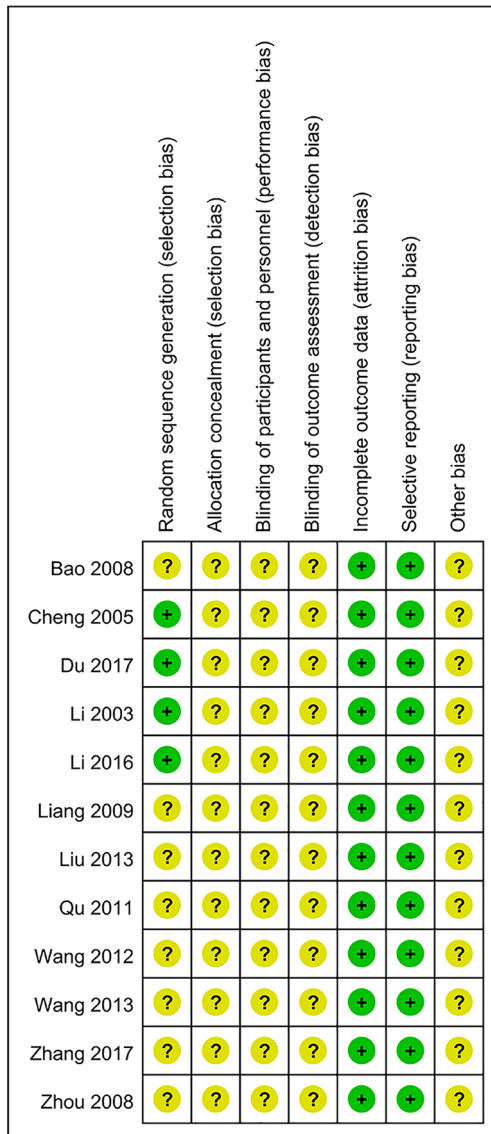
| | Random sequence generation (selection bias) | Allocation concealment (selection bias) | Blinding of participants and personnel (performance bias) | Blinding of outcome assessment (detection bias) | Incomplete outcome data (attrition bias) | Selective reporting (reporting bias) | Other bias |
|---|---|---|---|---|---|---|---|
| Bao 2008 | ? | ? | ? | ? | + | + | ? |
| Cheng 2005 | + | ? | ? | ? | + | + | ? |
| Du 2017 | + | ? | ? | ? | + | + | ? |
| Li 2003 | + | ? | ? | ? | + | + | ? |
| Li 2016 | + | ? | ? | ? | + | + | ? |
| Liang 2009 | ? | ? | ? | ? | + | + | ? |
| Liu 2013 | ? | ? | ? | ? | + | + | ? |
| Qu 2011 | ? | ? | ? | ? | + | + | ? |
| Wang 2012 | ? | ? | ? | ? | + | + | ? |
| Wang 2013 | ? | ? | ? | ? | + | + | ? |
| Zhang 2017 | ? | ? | ? | ? | + | + | ? |
| Zhou 2008 | ? | ? | ? | ? | + | + | ? |